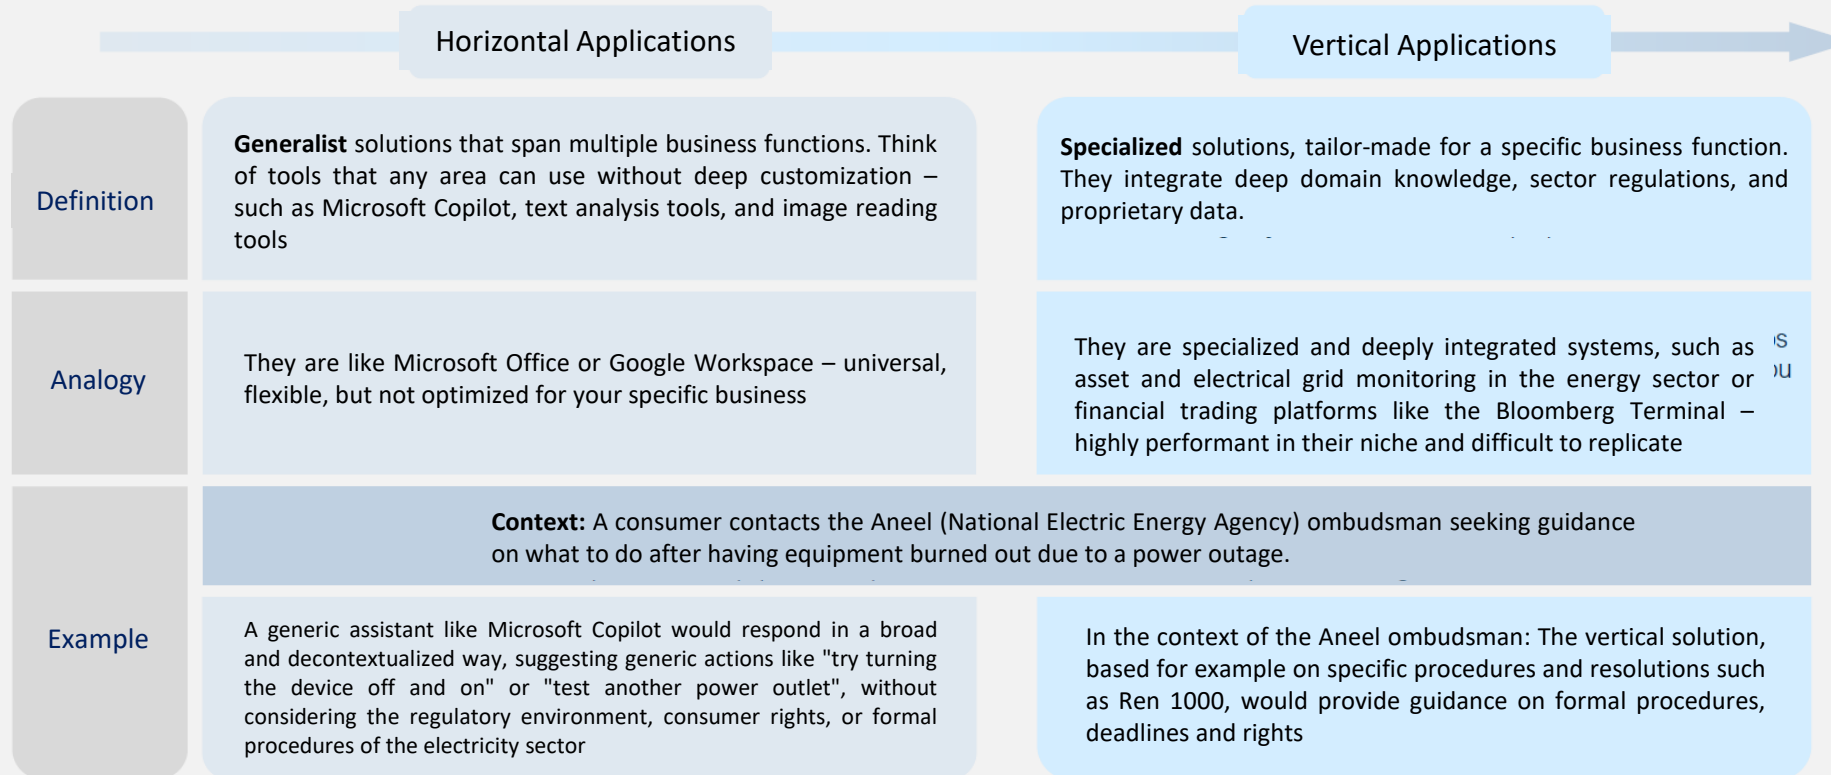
Horizontal Applications

Vertical Applications

Definition

**Generalist** solutions that span multiple business functions. Think of tools that any area can use without deep customization – such as Microsoft Copilot, text analysis tools, and image reading tools

**Specialized** solutions, tailor-made for a specific business function. They integrate deep domain knowledge, sector regulations, and proprietary data.

Analogy

They are like Microsoft Office or Google Workspace – universal, flexible, but not optimized for your specific business

They are specialized and deeply integrated systems, such as asset and electrical grid monitoring in the energy sector or financial trading platforms like the Bloomberg Terminal – highly performant in their niche and difficult to replicate

Example

**Context:** A consumer contacts the Aneel (National Electric Energy Agency) ombudsman seeking guidance on what to do after having equipment burned out due to a power outage.

A generic assistant like Microsoft Copilot would respond in a broad and decontextualized way, suggesting generic actions like "try turning the device off and on" or "test another power outlet", without considering the regulatory environment, consumer rights, or formal procedures of the electricity sector

In the context of the Aneel ombudsman: The vertical solution, based for example on specific procedures and resolutions such as Ren 1000, would provide guidance on formal procedures, deadlines and rights